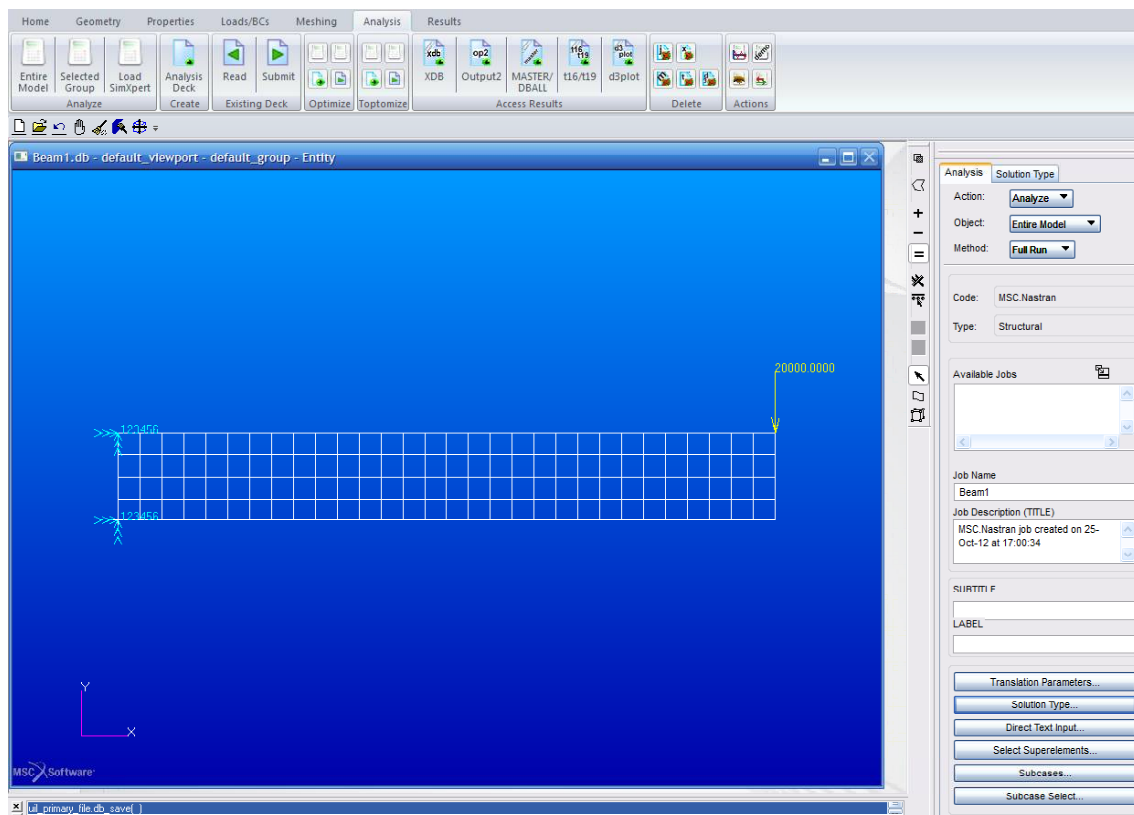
Home Geometry Properties Loads/BCs Meshing Analysis Results

Entire Model
Selected Group
Load SimXpert
Analyze

Analysis Deck
Create

Read
Submit
Existing Deck

Optimize
Toptomize

xdb
XDB
op2
Output2
master
MASTER/ DBALL
t16 t19
t16/t19
d3 plot
d3plot
Access Results

Delete

Actions

Beam1.db - default_viewport - default_group - Entity

20000.0000

123456

123456

Y

X

MSC Software

uil_primary_file.db_save( )

Analysis
Solution Type

Action: Analyze
Object: Entire Model
Method: Full Run

Code: MSC.Nastran
Type: Structural

Available Jobs

Job Name
Beam1
Job Description (TITLE)
MSC.Nastran job created on 25-Oct-12 at 17:00:34

SUBTITLE

LABEL

Translation Parameters...
Solution Type...
Direct Text Input...
Select Superelements...
Subcases...
Subcase Select...